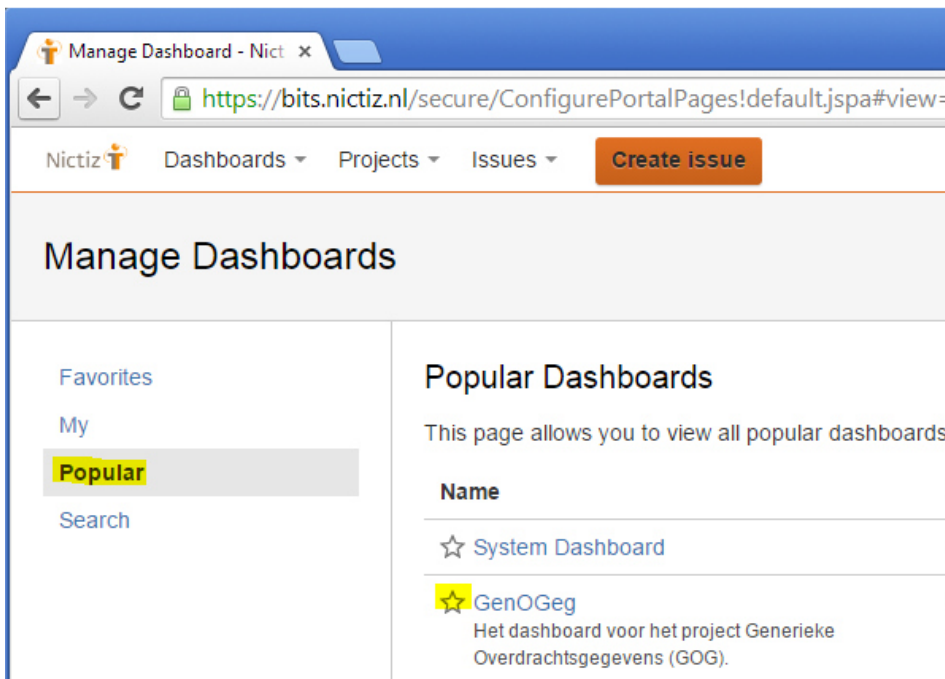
Manage Dashboard - Nict ×

https://bits.nictiz.nl/secure/ConfigurePortalPages!default.jspa#view=

Nictiz Dashboards Projects Issues Create issue

Manage Dashboards

Favorites
My
Popular
Search

Popular Dashboards

This page allows you to view all popular dashboards

Name

System Dashboard

GenOGeg
Het dashboard voor het project Generieke Overdrachtsgegevens (GOG).